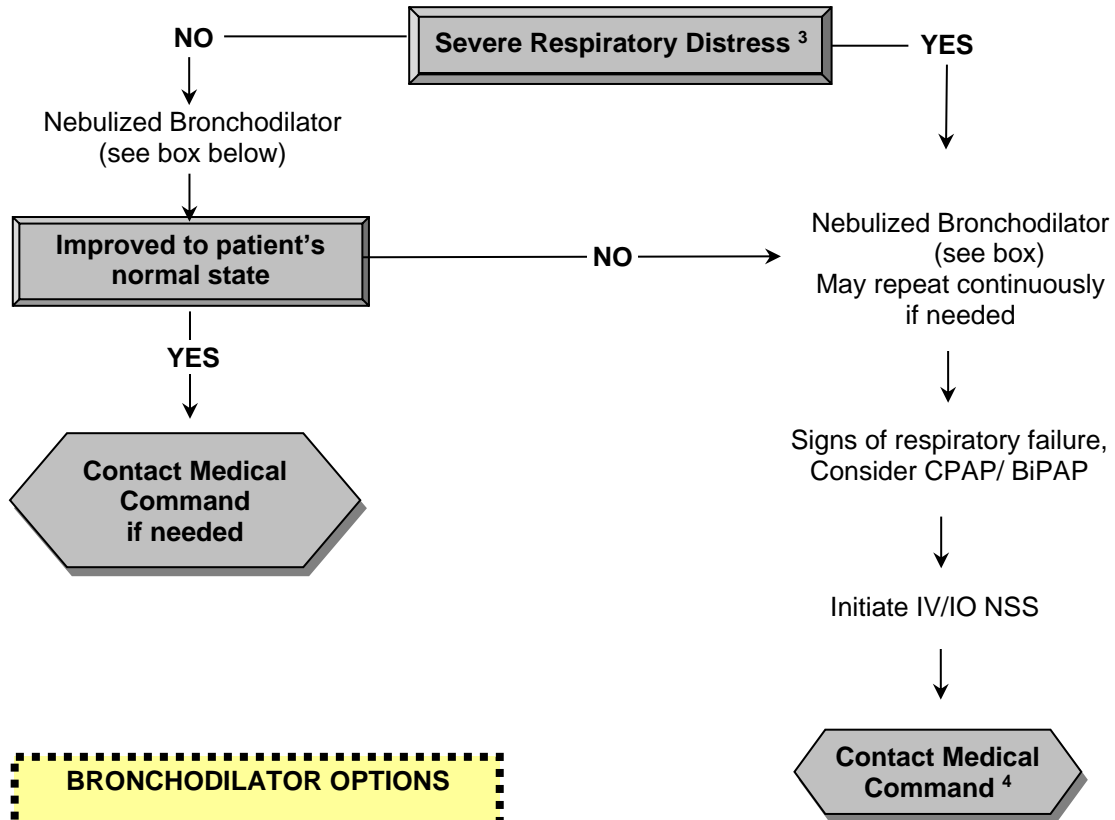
NO

Severe Respiratory Distress $^{3}$

YES

Nebulized Bronchodilator (see box below)

Improved to patient's normal state

NO

Nebulized Bronchodilator (see box) May repeat continuously if needed

YES

Contact Medical Command if needed

Signs of respiratory failure, Consider CPAP/ BiPAP

Initiate IV/IO NSS

BRONCHODILATOR OPTIONS

Contact Medical Command $^{4}$